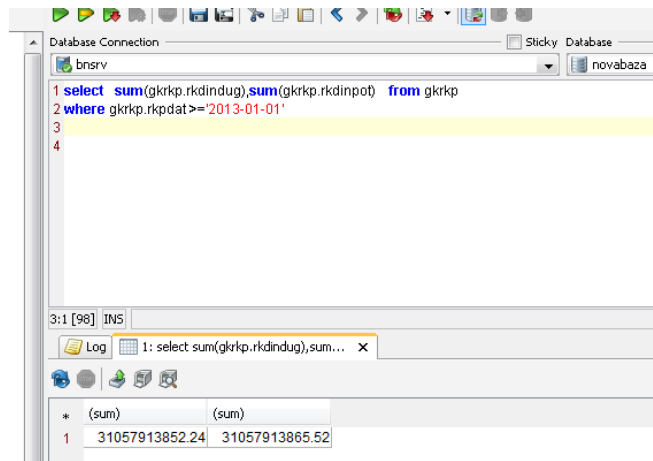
Database Connection

Sticky Database

bnsrv

novabaza

1 select sum(gkrkp.rkdindug),sum(gkrkp.rkdinpot) from gkrkp
2 where gkrkp.rkpdat>='2013-01-01'
3
4

3:1 [98] INS

Log

1: select sum(gkrkp.rkdindug),sum...

| * | (sum) | (sum) |
|---|---|---|
| 1 | 31057913852.24 | 31057913865.52 |